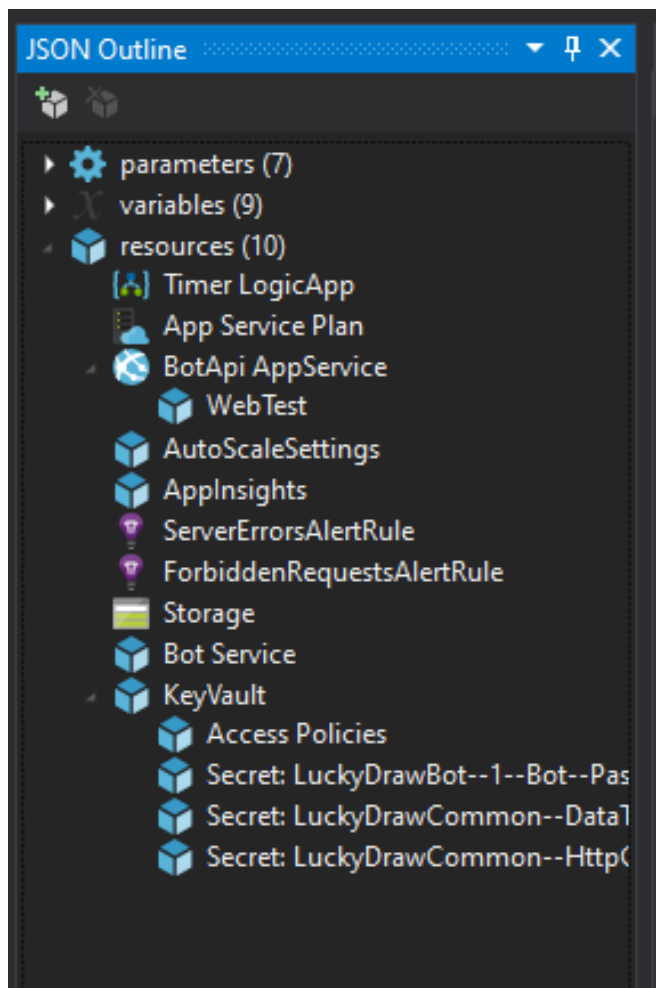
JSON Outline

parameters (7)
variables (9)
resources (10)
Timer LogicApp
App Service Plan
BotApi AppService
WebTest
AutoScaleSettings
AppInsights
ServerErrorsAlertRule
ForbiddenRequestsAlertRule
Storage
Bot Service
KeyVault
Access Policies
Secret: LuckyDrawBot--1--Bot--Pas
Secret: LuckyDrawCommon--DataT
Secret: LuckyDrawCommon--HttpC